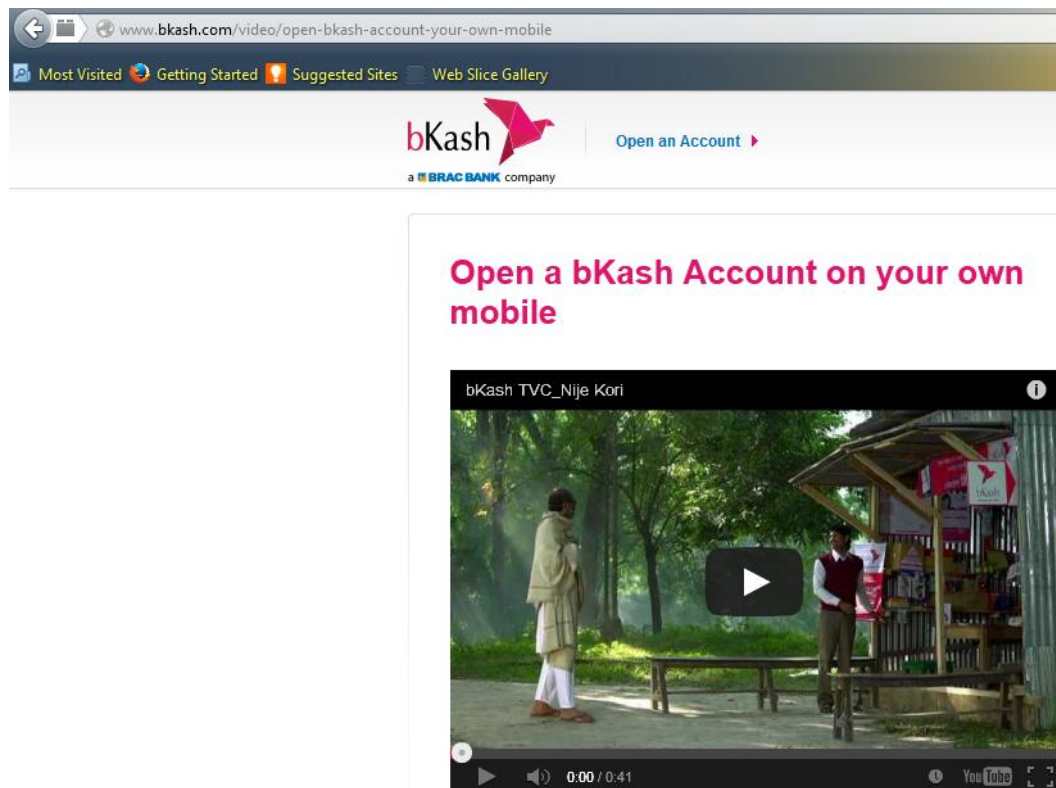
www.bkash.com/video/open-bkash-account-your-own-mobile

Most Visited Getting Started Suggested Sites Web Slice Gallery

bKash
a BRAC BANK company

Open an Account

Open a bKash Account on your own mobile

bKash TVC_Nije Kori

bKash

0:00 / 0:41

YouTube